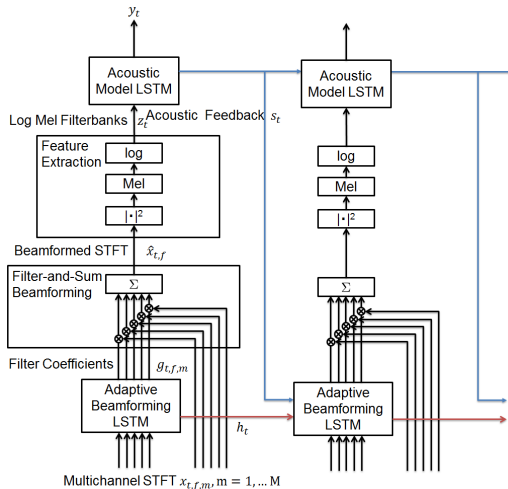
$y_t$

Acoustic Model LSTM

Acoustic Model LSTM

Log Mel Filterbanks $z_t$ Acoustic Feedback $s_t$

Feature Extraction

log

Mel

$|\cdot|^2$

log

Mel

$|\cdot|^2$

Beamformed STFT $\hat{x}_{t,f}$

Filter-and-Sum Beamforming

$\Sigma$

$\Sigma$

Filter Coefficients $g_{t,f,m}$

Adaptive Beamforming LSTM

$h_t$

Adaptive Beamforming LSTM

Multichannel STFT $x_{t,f,m}$, m = 1, ... M